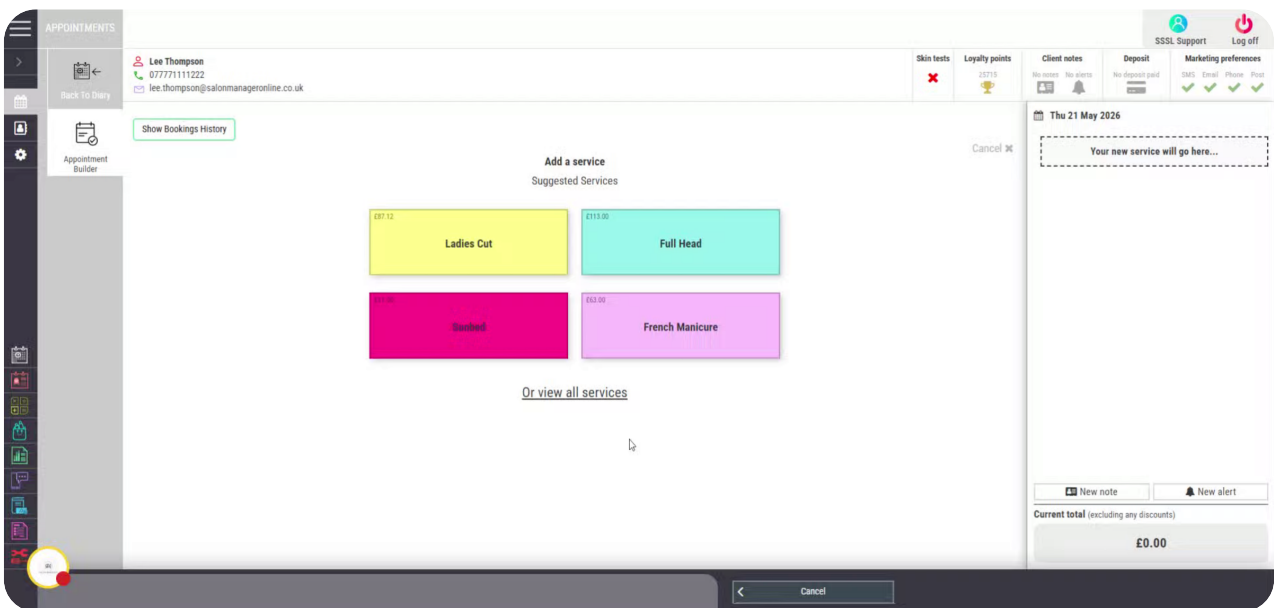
APPOINTMENTS

SSSL Support
Log off

Back To Diary

Appointment Builder

Lee Thompson
07777111222
lee.thompson@salonmanageronline.co.uk

Skin tests
Loyalty points
25715
Client notes
No notes No alerts
Deposit
No deposit paid
Marketing preferences
SMS Email Phone Post

Show Bookings History

Cancel

Add a service
Suggested Services

£87.12
Ladies Cut

£113.00
Full Head

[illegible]
Sunbed

£63.00
French Manicure

Or view all services

Thu 21 May 2026

Your new service will go here...

New note
New alert

Current total (excluding any discounts)

£0.00

Cancel